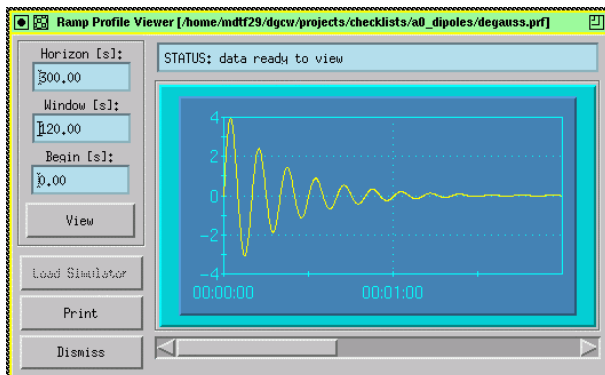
Ramp Profile Viewer [/home/mdtf29/dgcw/projects/checklists/a0_dipoles/degauss.prf]

Horizon [s]:
300.00

Window [s]:
120.00

Begin [s]:
0.00

View

Load Simulator

Print

Dismiss

STATUS: data ready to view

4
2
0
−2
−4
00:00:00
00:01:00